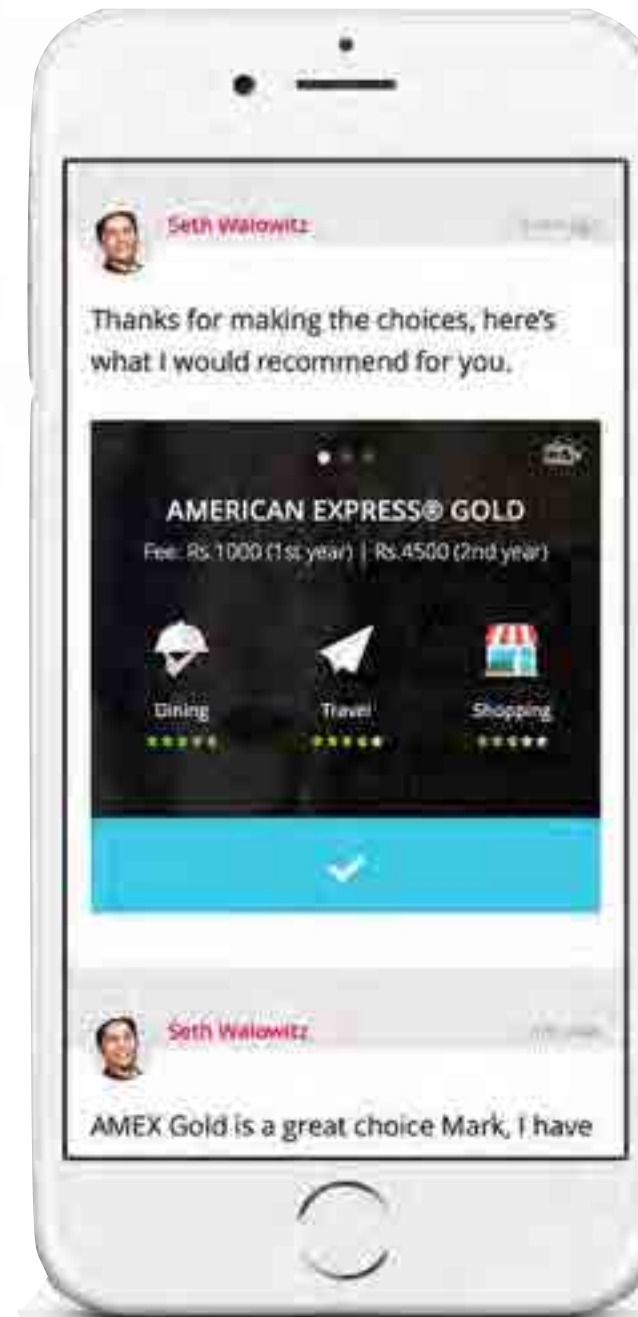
Seth Walowitz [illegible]

Thanks for making the choices, here's what I would recommend for you.

AMERICAN EXPRESS® GOLD

Fee: Rs.1000 (1st year) | Rs.4500 (2nd year)

Dining

Travel

Shopping

Seth Walowitz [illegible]

AMEX Gold is a great choice Mark, I have